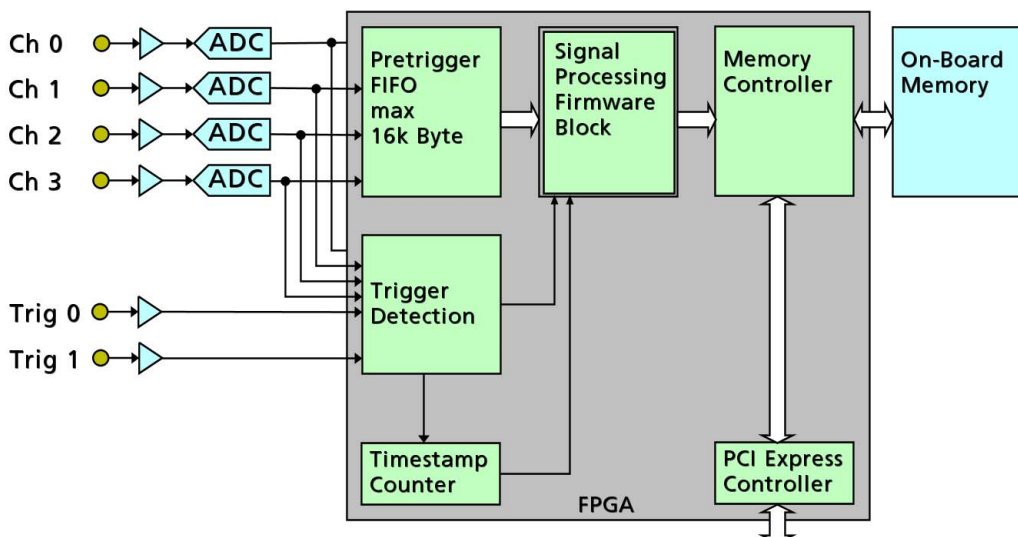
Ch 0
Ch 1
Ch 2
Ch 3
ADC
ADC
ADC
ADC
Trig 0
Trig 1
Pretrigger FIFO max 16k Byte
Signal Processing Firmware Block
Memory Controller
On-Board Memory
Trigger Detection
Timestamp Counter
PCI Express Controller
FPGA